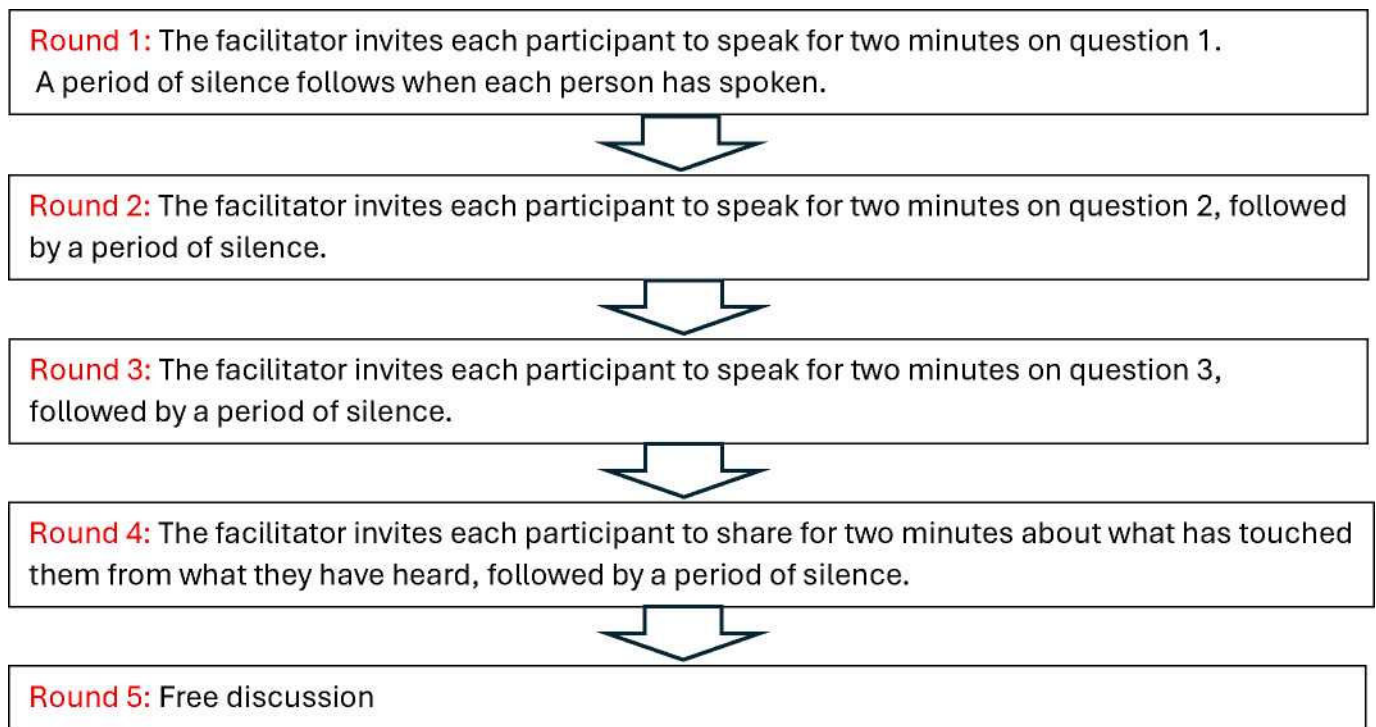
Round 1: The facilitator invites each participant to speak for two minutes on question 1. A period of silence follows when each person has spoken.

Round 2: The facilitator invites each participant to speak for two minutes on question 2, followed by a period of silence.

Round 3: The facilitator invites each participant to speak for two minutes on question 3, followed by a period of silence.

Round 4: The facilitator invites each participant to share for two minutes about what has touched them from what they have heard, followed by a period of silence.

Round 5: Free discussion